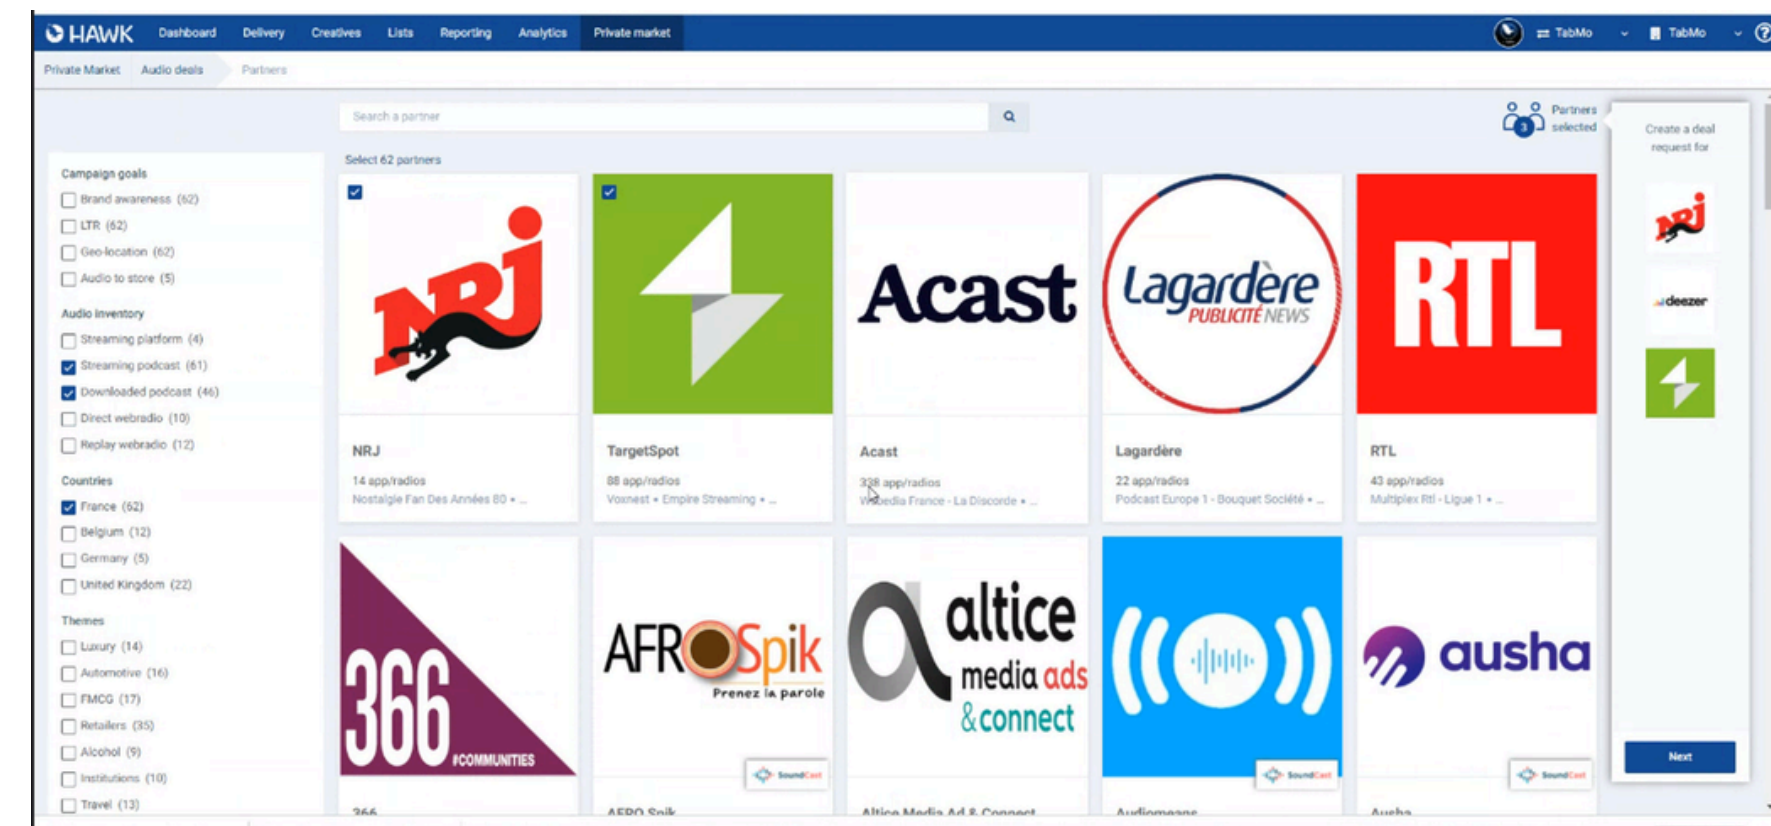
HAWK Dashboard Delivery Creatives Lists Reporting Analytics Private market

TabMo TabMo

Private Market Audio deals Partners

Search a partner

3 Partners selected

Create a deal request for

Campaign goals
Brand awareness (62)
LTR (62)
Geo-location (62)
Audio to store (5)

Audio inventory
Streaming platform (4)
Streaming podcast (61)
Downloaded podcast (46)
Direct webradio (10)
Replay webradio (12)

Countries
France (62)
Belgium (12)
Germany (5)
United Kingdom (22)

Themes
Luxury (14)
Automotive (16)
FMCG (17)
Retailers (35)
Alcohol (9)
Institutions (10)
Travel (13)

Select 62 partners

NRJ
14 app/radios
Nostalgie Fan Des Années 80 • ...

TargetSpot
88 app/radios
Voxnest • Empire Streaming • ...

Acast
Acast
338 app/radios
Webedia France - La Discorde • ...

Lagardère PUBLICITÉ NEWS
Lagardère
22 app/radios
Podcast Europe 1 - Bouquet Société • ...

RTL
RTL
43 app/radios
Multiplex Rtl - Ligue 1 • ...

366 #COMMUNITIES
366

AFROSpik Prenez la parole
AFRO Spik

altice media ads & connect
Altice Media Ad & Connect

Audiomeans

ausha
Ausha

SoundCast
SoundCast
SoundCast

deezer

Next